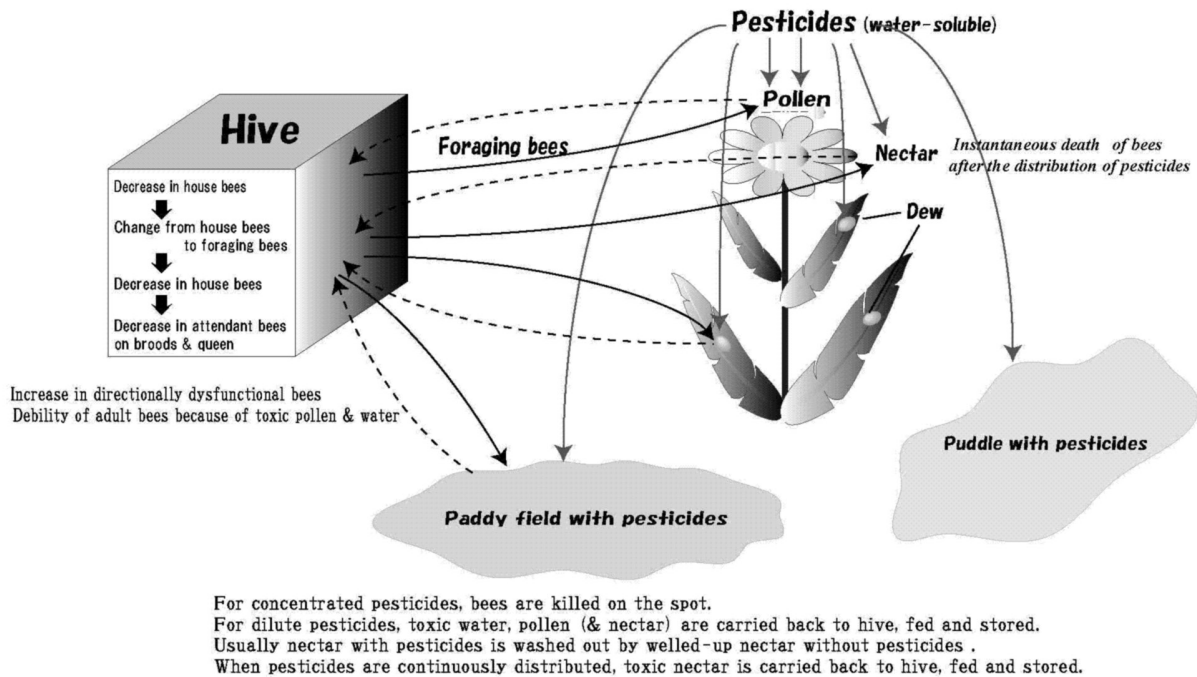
Pesticides (water-soluble)

Hive

Decrease in house bees
Change from house bees to foraging bees
Decrease in house bees
Decrease in attendant bees on broods & queen

Foraging bees

Pollen

Nectar

Instantaneous death of bees after the distribution of pesticides

Dew

Increase in directionally dysfunctional bees
Debility of adult bees because of toxic pollen & water

Puddle with pesticides

Paddy field with pesticides

For concentrated pesticides, bees are killed on the spot.
For dilute pesticides, toxic water, pollen (& nectar) are carried back to hive, fed and stored.
Usually nectar with pesticides is washed out by welled-up nectar without pesticides .
When pesticides are continuously distributed, toxic nectar is carried back to hive, fed and stored.